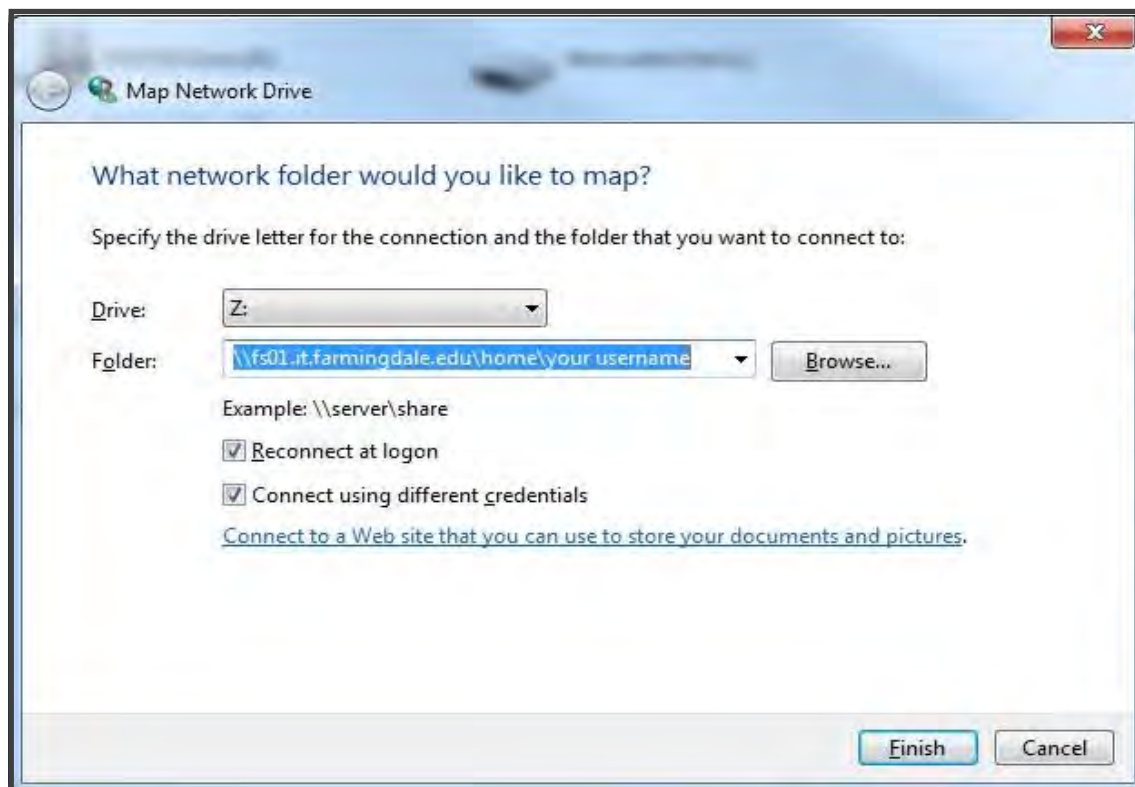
Map Network Drive

What network folder would you like to map?

Specify the drive letter for the connection and the folder that you want to connect to:

Drive: Z:

Folder: \\fs01.it.farmingdale.edu\home\your username

Browse...

Example: \\server\share

Reconnect at logon

Connect using different credentials

Connect to a Web site that you can use to store your documents and pictures.

Finish

Cancel